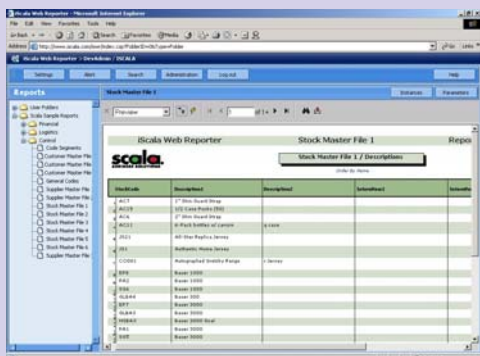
iScala Web Reporter - Microsoft Internet Explorer

File Edit View Favorites Tools Help

Back Search Favorites Media

Address http://www.scala.com/iwr/index.csp?FolderID=0&Type=Folder

Go Links

iScala Web Reporter > DevAdmin / ISCALA

Settings Alert Search Administration Log out Help

Reports

User Folders
Scala Sample Reports
Financial
Logistics
Control
Code Segments
Customer Master File
Customer Master File
Customer Master File
General Codes
Supplier Master File
Supplier Master File
Stock Master File 1
Stock Master File 2
Stock Master File 3
Stock Master File 4
Stock Master File 5
Stock Master File 6
Supplier Master File

Stock Master File 1

Instances Parameters

Preview

iScala Web Reporter

Stock Master File 1

Repo

scala

Stock Master File 1 / Descriptions

Order by Name

| StockCode | Description | Description2 | SelectionA | Selection |
|---|---|---|---|---|
| ACT | 1" Slim Guard Strap | | | |
| ACC9 | 1/2 Case Packs (50) | | | |
| ACG | 2" Slim Guard Strap | | | |
| AC1 | 6-Pack bottles of canon | a case | | |
| JR01 | All-Star Replica Jersey | | | |
| JR1 | Authentic Home Jersey | | | |
| CO001 | Autographed Inability Range | i Jersey | | |
| EP6 | Bauer 1000 | | | |
| PR2 | Bauer 1000 | | | |
| E56 | Bauer 3000 | | | |
| SLB44 | Bauer 300 | | | |
| EP7 | Bauer 3000 | | | |
| SLB43 | Bauer 3000 | | | |
| HOB43 | Bauer 3000 Real | | | |
| PR1 | Bauer 3000 | | | |
| SVE | Bauer 3000 | | | |